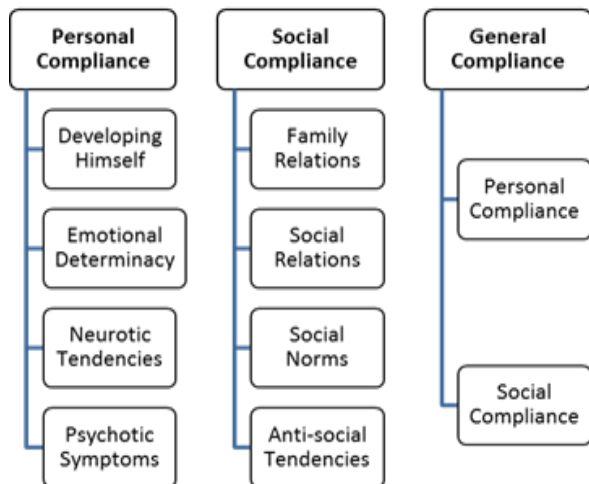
Personal Compliance

Developing Himself

Emotional Determinacy

Neurotic Tendencies

Psychotic Symptoms

Social Compliance

Family Relations

Social Relations

Social Norms

Anti-social Tendencies

General Compliance

Personal Compliance

Social Compliance